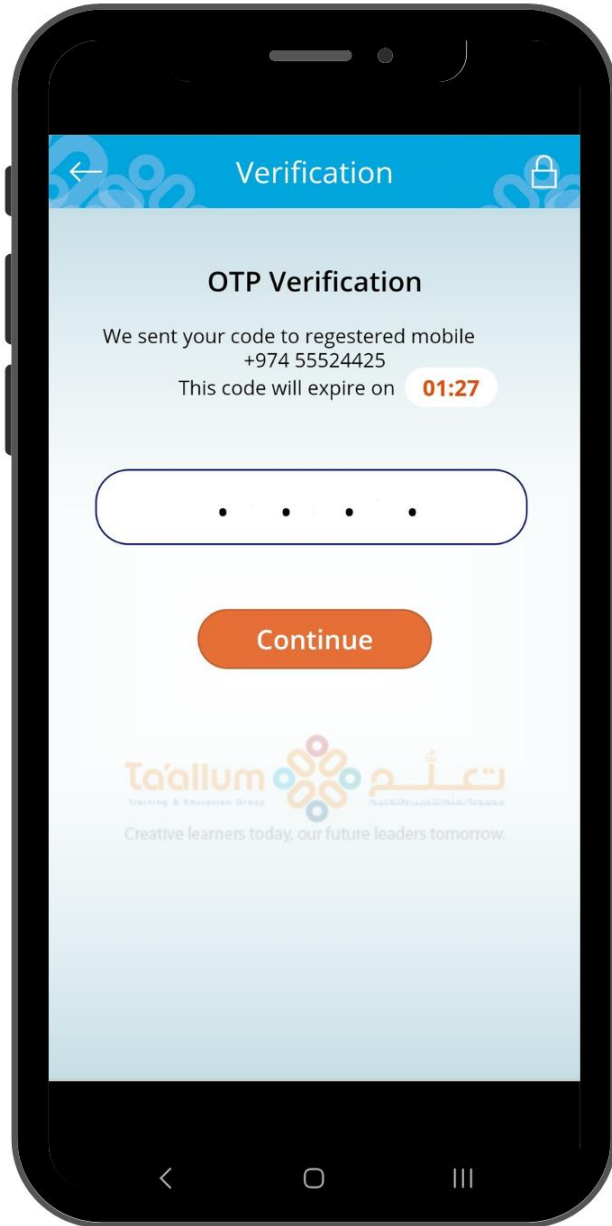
Verification

OTP Verification

We sent your code to regestered mobile +974 55524425
This code will expire on 01:27

• • • •

Continue

Ta'allum
Training & Education Group
تعلّم
مجموعة تعلم للتدريب والتعليم
Creative learners today, our future leaders tomorrow.